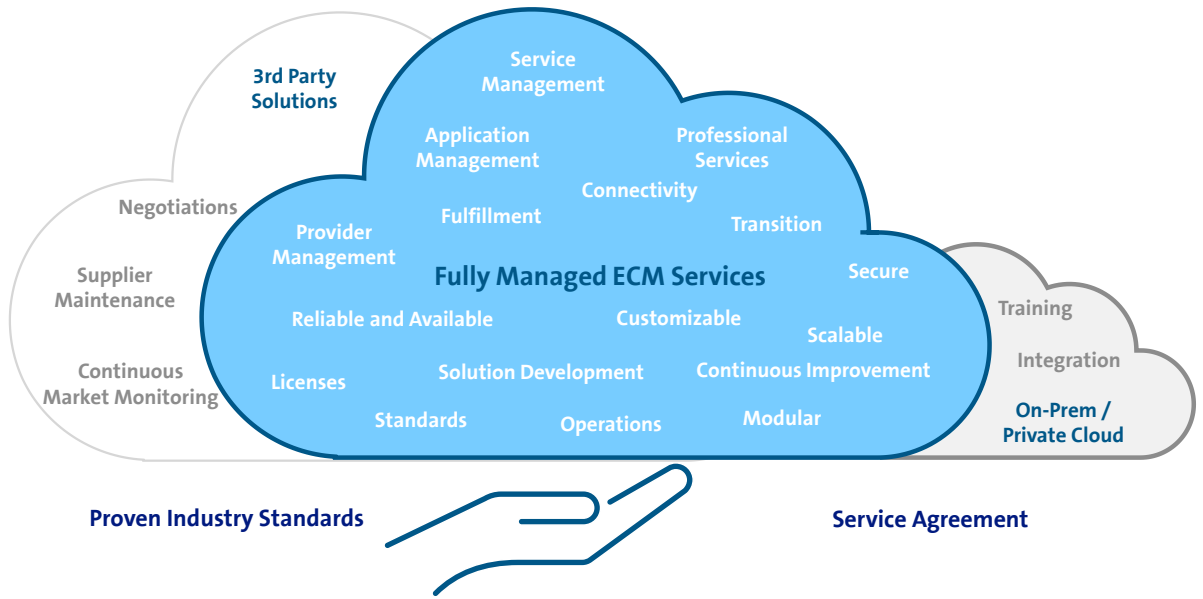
3rd Party Solutions

Negotiations

Supplier Maintenance

Continuous Market Monitoring

Service Management

Application Management

Professional Services

Connectivity

Fulfillment

Transition

Provider Management

Fully Managed ECM Services

Secure

Reliable and Available

Customizable

Scalable

Licenses

Solution Development

Continuous Improvement

Standards

Operations

Modular

Training

Integration

On-Prem / Private Cloud

Proven Industry Standards

Service Agreement